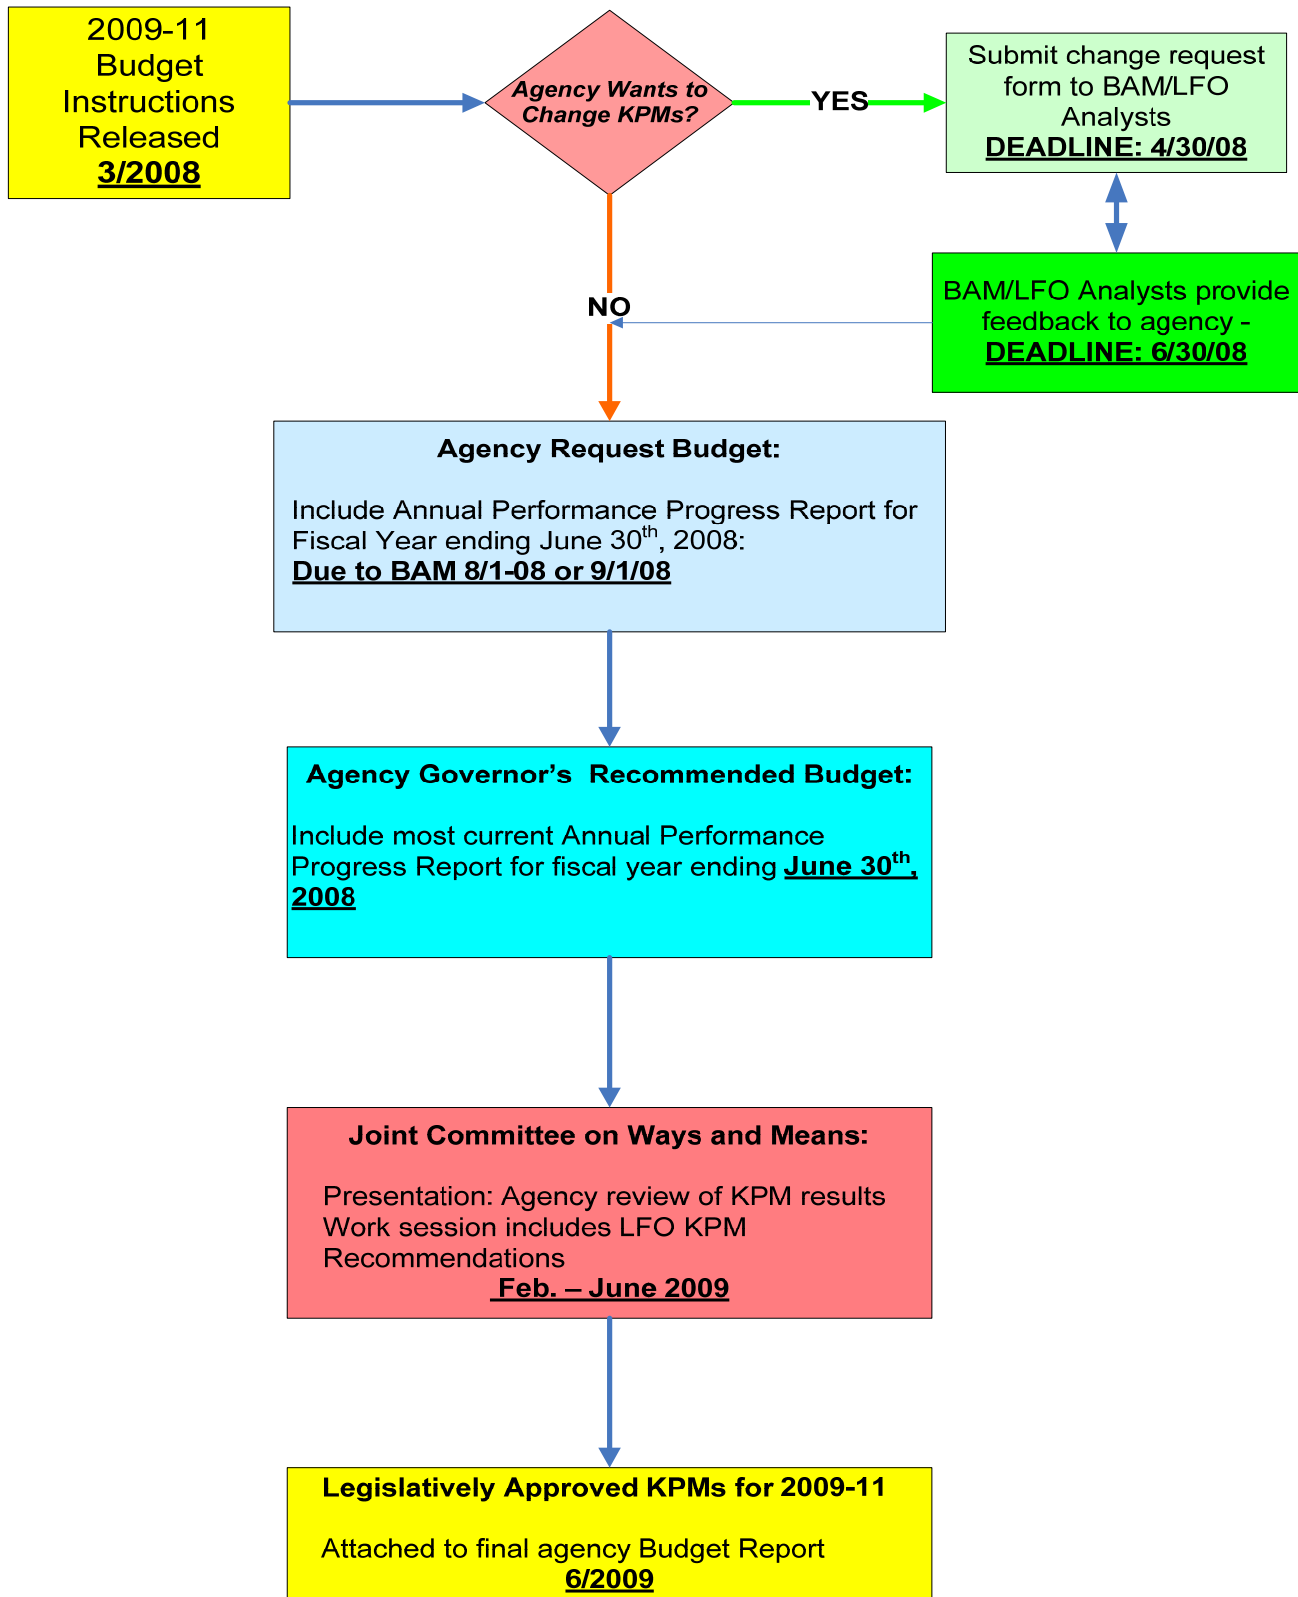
2009-11 Budget Instructions Released
3/2008

Agency Wants to Change KPMs?

YES

Submit change request form to BAM/LFO Analysts
DEADLINE: 4/30/08

BAM/LFO Analysts provide feedback to agency -
DEADLINE: 6/30/08

NO

Agency Request Budget:

Include Annual Performance Progress Report for Fiscal Year ending June 30$^{th}$, 2008:
Due to BAM 8/1-08 or 9/1/08

Agency Governor's Recommended Budget:

Include most current Annual Performance Progress Report for fiscal year ending June 30$^{th}$, 2008

Joint Committee on Ways and Means:

Presentation: Agency review of KPM results
Work session includes LFO KPM Recommendations
Feb. – June 2009

Legislatively Approved KPMs for 2009-11

Attached to final agency Budget Report
6/2009